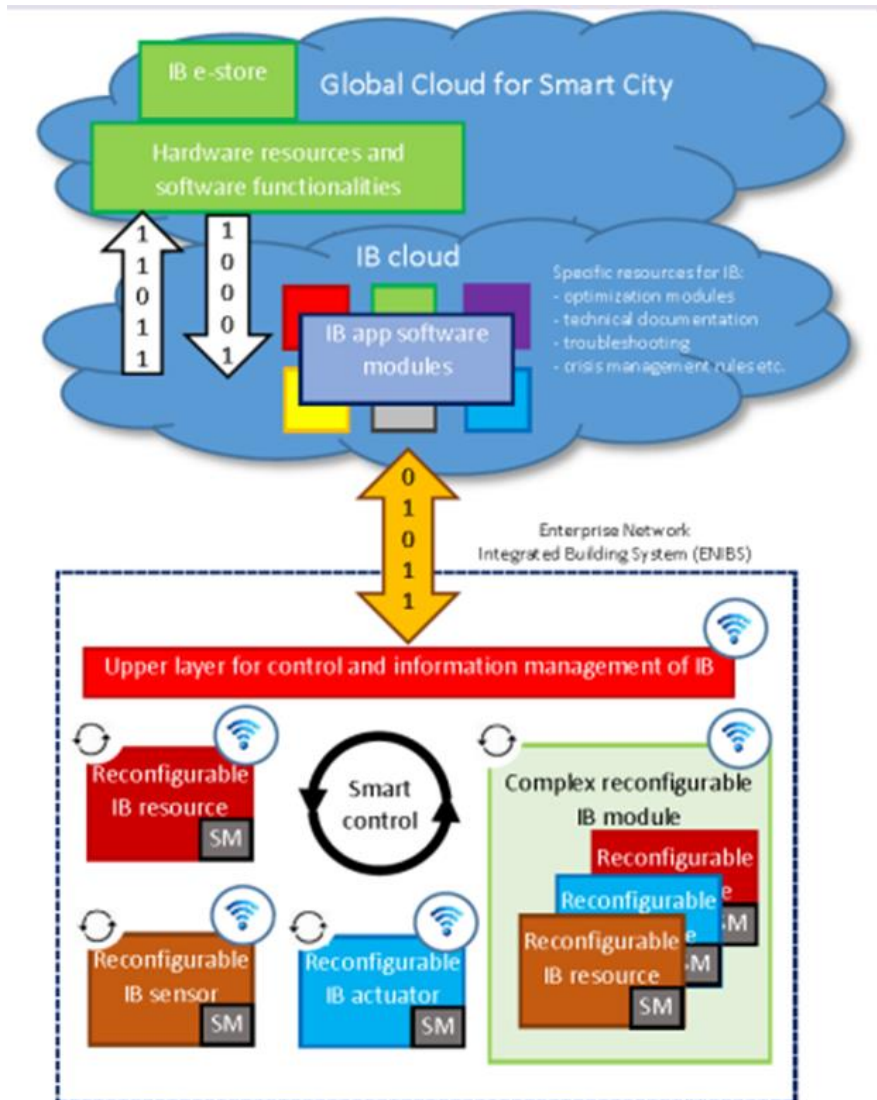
IB e-store

Global Cloud for Smart City

Hardware resources and software functionalities

1 1 0 1 1

1 0 0 0 1

IB cloud

Specific resources for IB:
- optimization modules
- technical documentation
- troubleshooting
- crisis management rules etc.

IB app software modules

0 1 0 1 1

Enterprise Network Integrated Building System (ENIBS)

Upper layer for control and information management of IB

Reconfigurable IB resource

SM

Smart control

Complex reconfigurable IB module

Reconfigurable

Reconfigurable

SM

Reconfigurable IB resource

SM

SM

Reconfigurable IB sensor

SM

Reconfigurable IB actuator

SM